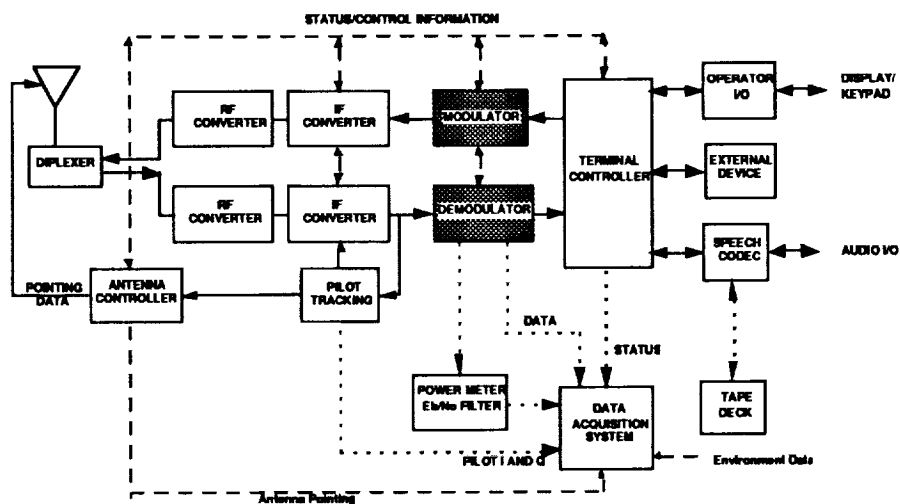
STATUS/CONTROL INFORMATION

DIPLEXER

RF CONVERTER

IF CONVERTER

MODULATOR

RF CONVERTER

IF CONVERTER

DEMODULATOR

TERMINAL CONTROLLER

OPERATOR I/O

DISPLAY/ KEYPAD

EXTERNAL DEVICE

SPEECH CODEC

AUDIO I/O

POINTING DATA

ANTENNA CONTROLLER

PILOT TRACKING

DATA

STATUS

POWER METER Eb/No FILTER

DATA ACQUISITION SYSTEM

TAPE DECK

PILOT I AND Q

Environment Data

Antenna Pointing